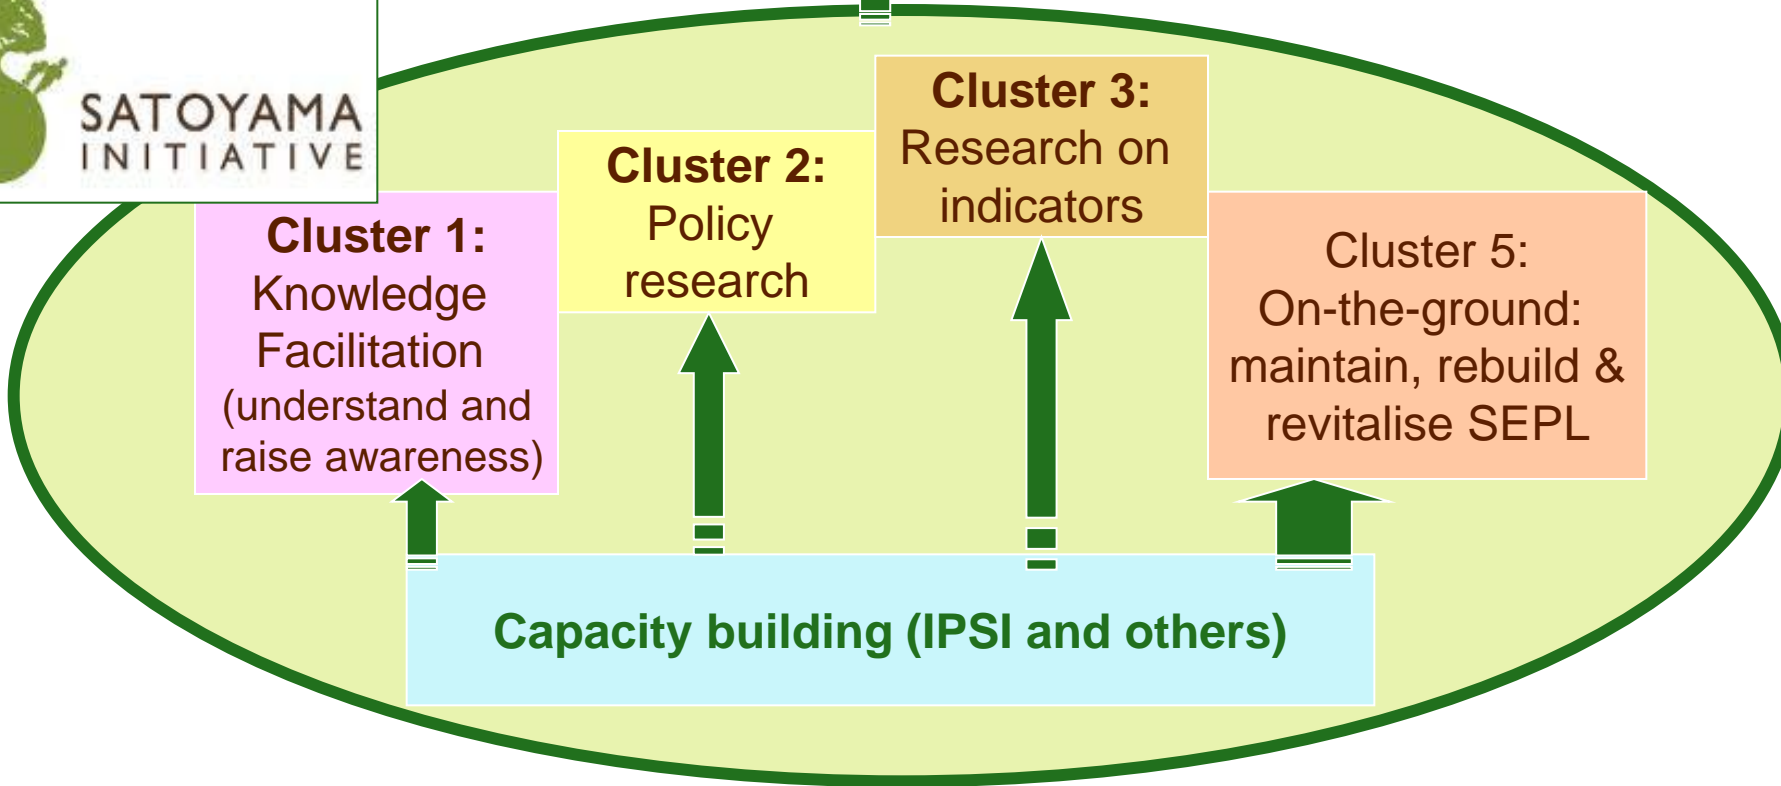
SATOYAMA INITIATIVE

Cluster 1: Knowledge Facilitation (understand and raise awareness)

Cluster 2: Policy research

Cluster 3: Research on indicators

Cluster 5: On-the-ground: maintain, rebuild & revitalise SEPL

Capacity building (IPSI and others)